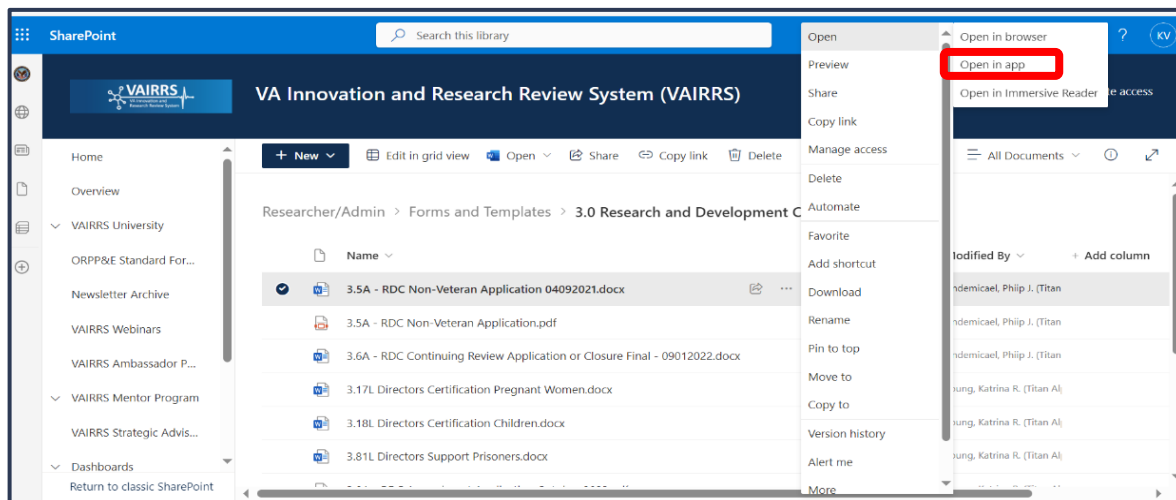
SharePoint

Search this library

? KV

VAIRRS VA Innovation and Research Review System

VA Innovation and Research Review System (VAIRRS)

e access

Home
Overview
VAIRRS University
ORPP&E Standard For...
Newsletter Archive
VAIRRS Webinars
VAIRRS Ambassador P...
VAIRRS Mentor Program
VAIRRS Strategic Advis...
Dashboards
Return to classic SharePoint

New
Edit in grid view
Open
Share
Copy link
Delete
All Documents

Researcher/Admin > Forms and Templates > 3.0 Research and Development C

Name
3.5A - RDC Non-Veteran Application 04092021.docx
3.5A - RDC Non-Veteran Application.pdf
3.6A - RDC Continuing Review Application or Closure Final - 09012022.docx
3.17L Directors Certification Pregnant Women.docx
3.18L Directors Certification Children.docx
3.81L Directors Support Prisoners.docx

lodified By
Add column
ndemicael, Philip J. (Titan
ndemicael, Philip J. (Titan
ndemicael, Philip J. (Titan
oung, Katrina R. (Titan Al
oung, Katrina R. (Titan Al
oung, Katrina R. (Titan Al

Open
Preview
Share
Copy link
Manage access
Delete
Automate
Favorite
Add shortcut
Download
Rename
Pin to top
Move to
Copy to
Version history
Alert me
More

Open in browser
Open in app
Open in Immersive Reader